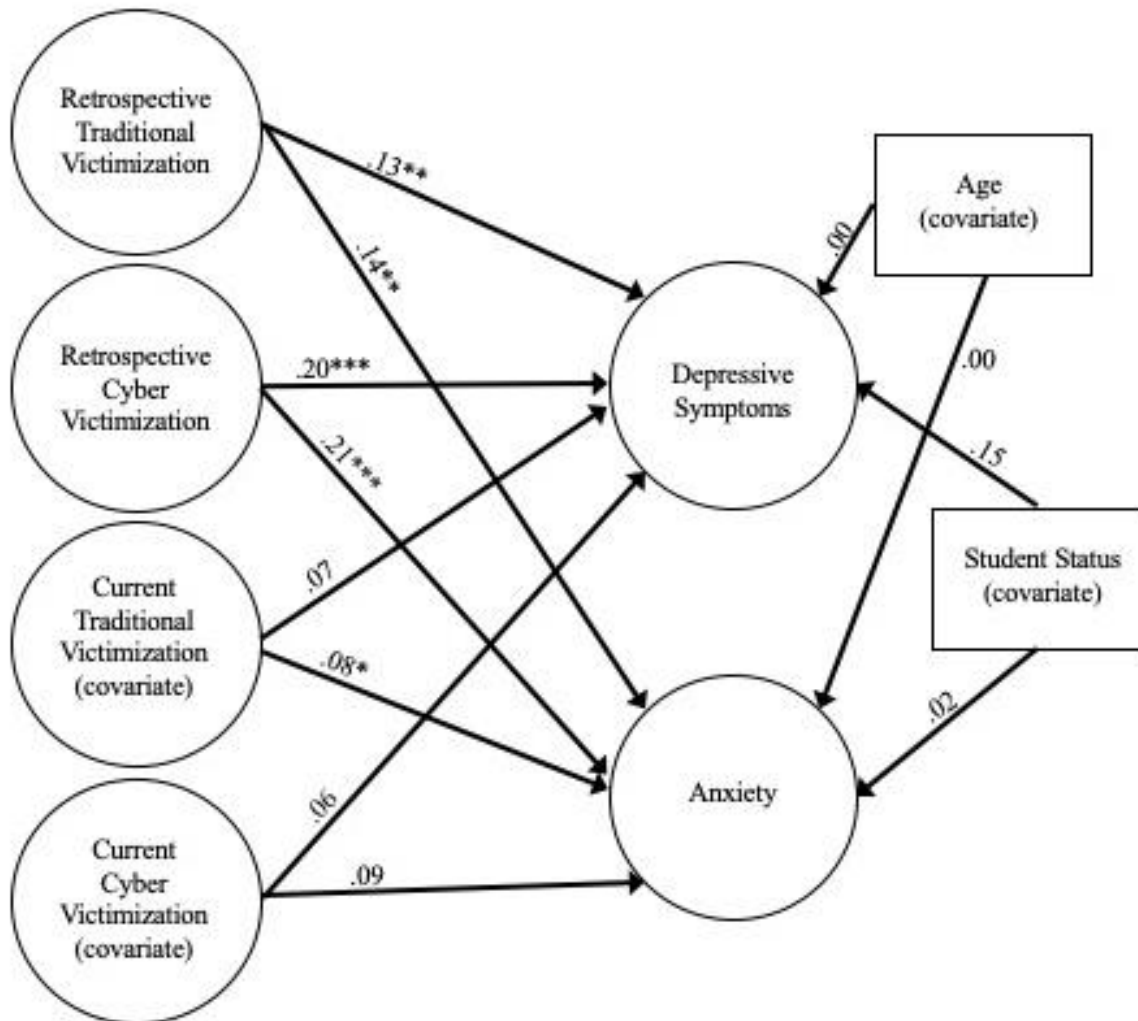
Retrospective Traditional Victimization

Retrospective Cyber Victimization

Current Traditional Victimization (covariate)

Current Cyber Victimization (covariate)

.13**

.14**

.20***

.21***

.07

.08*

.06

.09

Depressive Symptoms

Anxiety

Age (covariate)

.00

.00

.15

Student Status (covariate)

.02